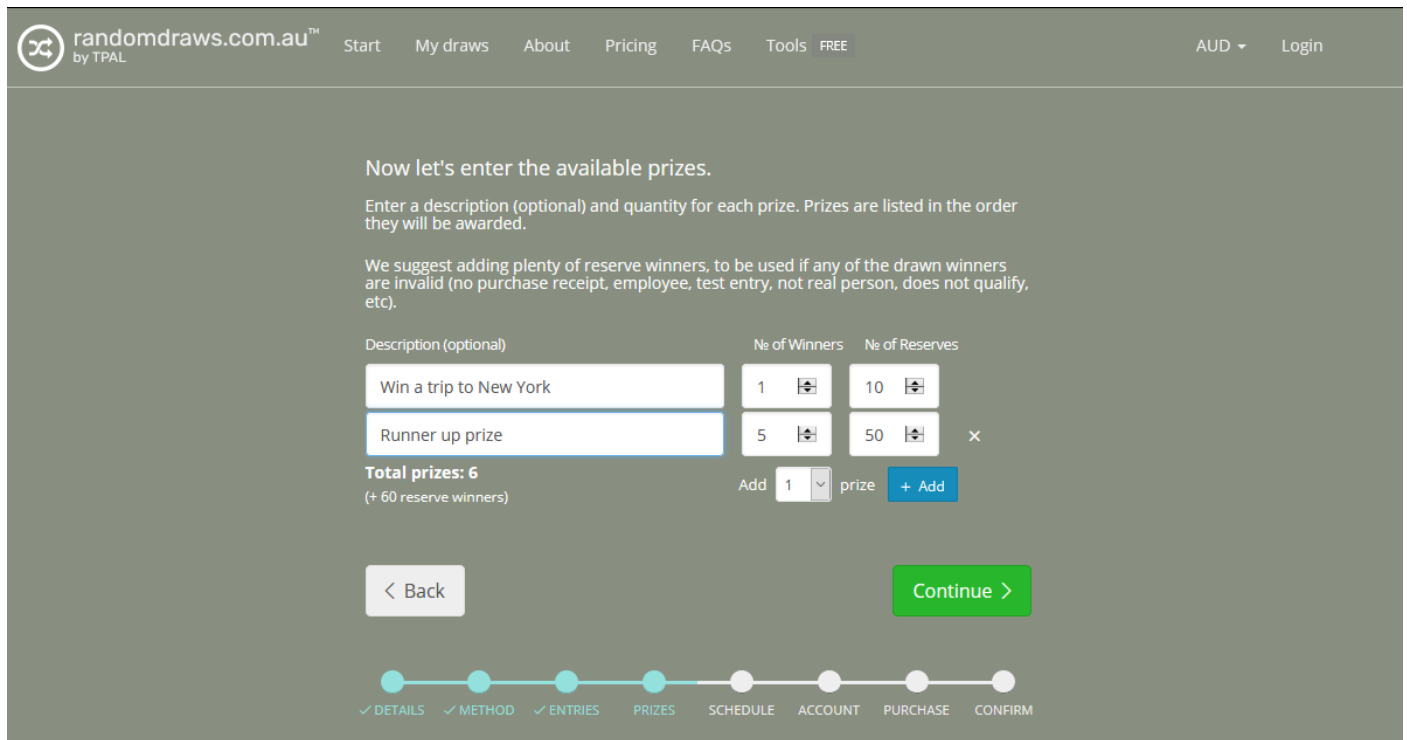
randomdraws.com.au™
by TPAL

Start My draws About Pricing FAQs Tools FREE AUD Login

Now let's enter the available prizes.

Enter a description (optional) and quantity for each prize. Prizes are listed in the order they will be awarded.

We suggest adding plenty of reserve winners, to be used if any of the drawn winners are invalid (no purchase receipt, employee, test entry, not real person, does not qualify, etc).

| Description (optional) | № of Winners | № of Reserves |
|---|---|---|
| Win a trip to New York | 1 | 10 |
| Runner up prize | 5 | 50 |

×

Total prizes: 6
(+ 60 reserve winners)

Add 1 prize + Add

< Back

Continue >

✓ DETAILS ✓ METHOD ✓ ENTRIES PRIZES SCHEDULE ACCOUNT PURCHASE CONFIRM